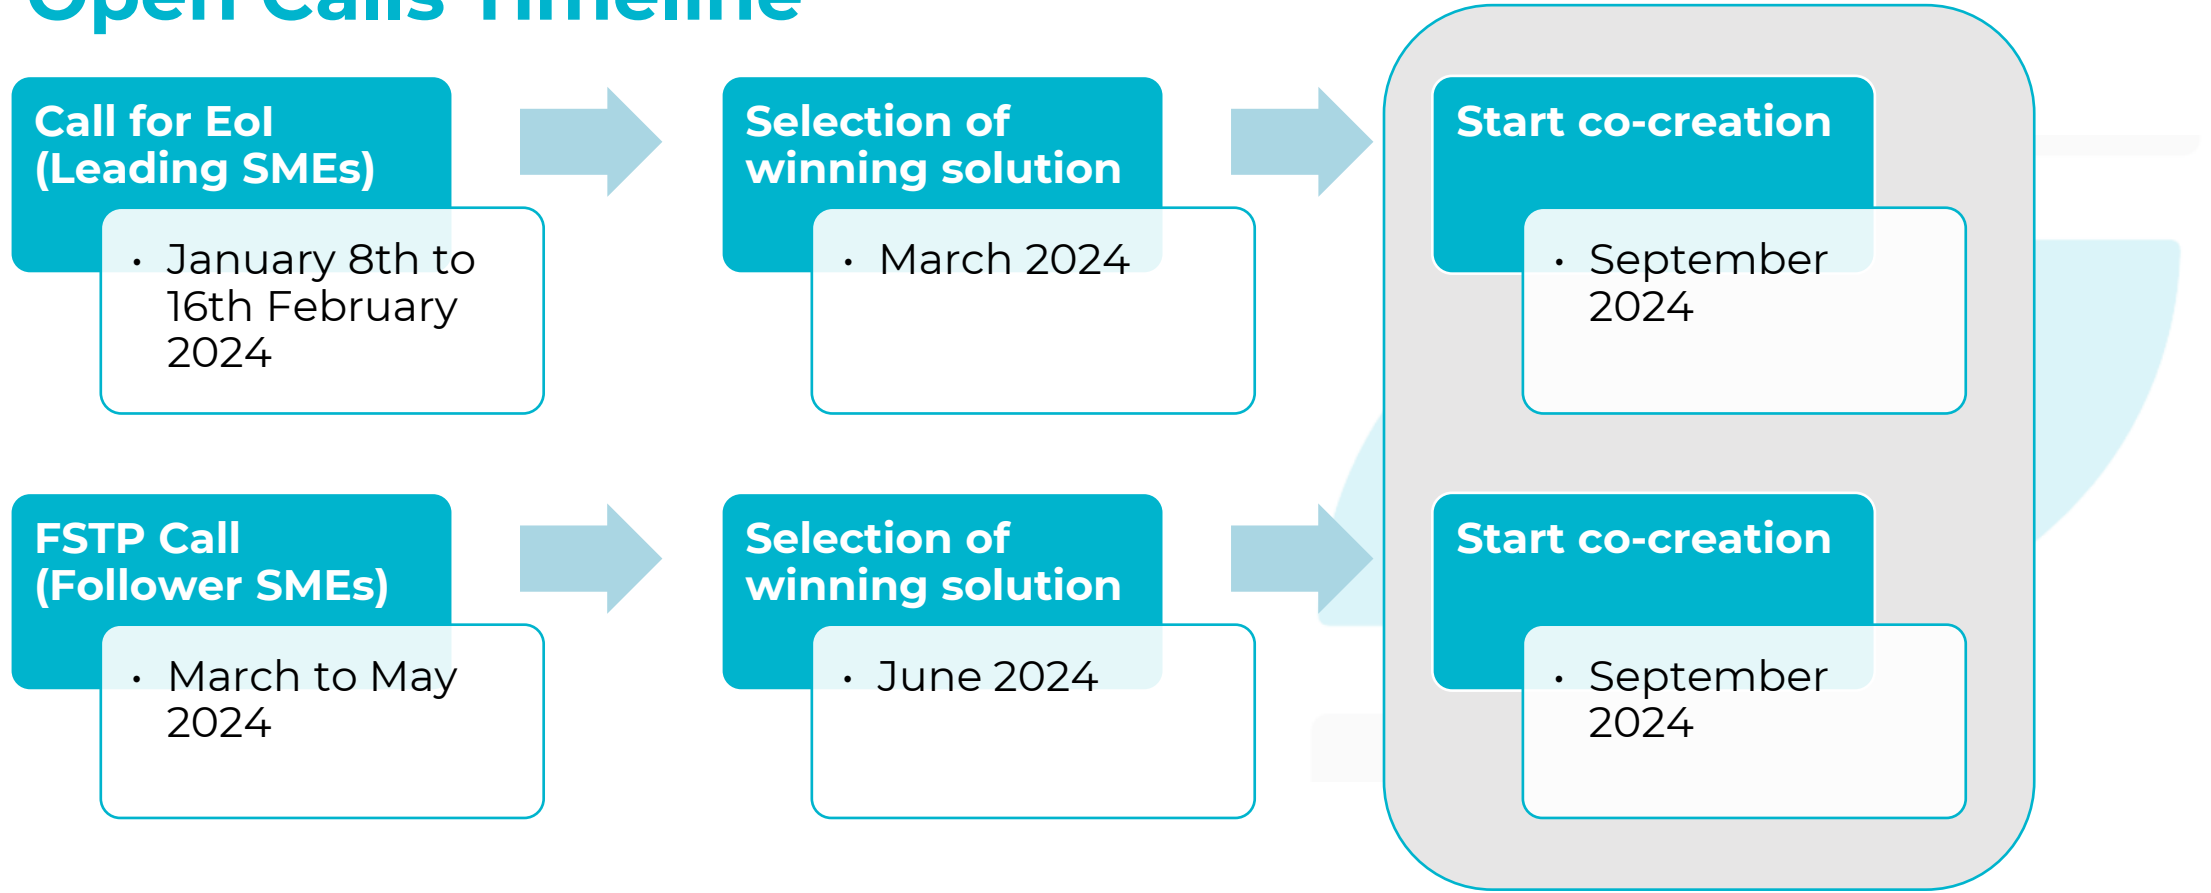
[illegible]

Call for EoI (Leading SMEs)

- January 8th to 16th February 2024

Selection of winning solution

- March 2024

Start co-creation

- September 2024

FSTP Call (Follower SMEs)

- March to May 2024

Selection of winning solution

- June 2024

Start co-creation

- September 2024